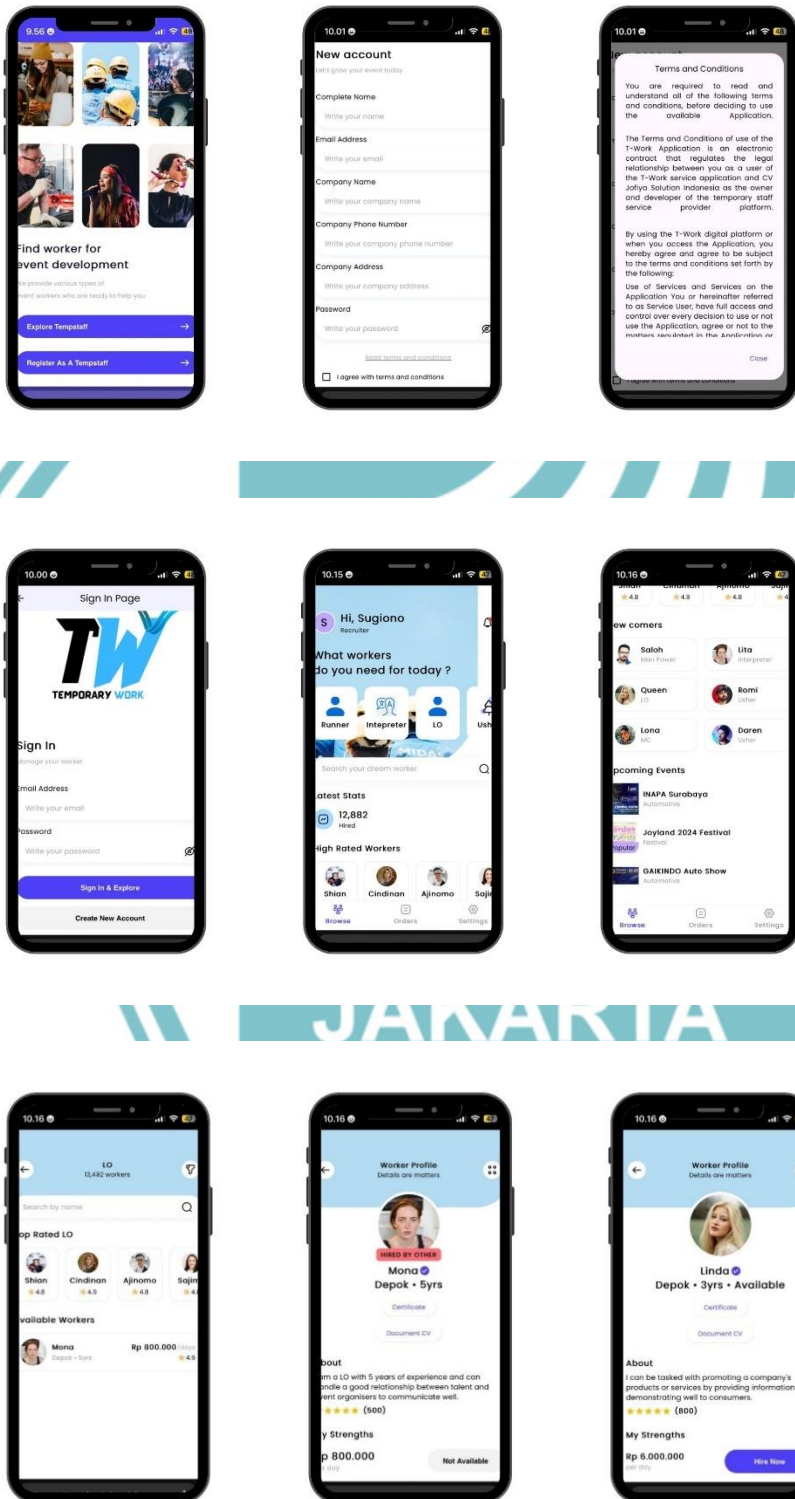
9.56

Find worker for event development

We provide various types of event workers who are ready to help you

Explore Tempstaff

Register As A Tempstaff

10.01

New account

Let's grow your event today

Complete Name

Write your name

Email Address

Write your email

Company Name

Write your company name

Company Phone Number

Write your company phone number

Company Address

Write your company address

Password

Write your password

Read terms and conditions

I agree with terms and conditions

10.01

Terms and Conditions

You are required to read and understand all of the following terms and conditions, before deciding to use the available Application.

The Terms and Conditions of use of the T-Work Application is an electronic contract that regulates the legal relationship between you as a subject of the T-Work service application and CV Jofiya Solution Indonesia as the owner and developer of the temporary staff service provider platform.

By using the T-Work digital platform or when you access the Application, you hereby agree and agree to be subject to the terms and conditions set forth by the following:

Use of Services and Services on the Application You or hereinafter referred to as Service User, have full access and control over every decision to use or not use the Application, agree or not to the matters regulated in the Application or

Close

I agree with terms and conditions

10.00

Sign In Page

TW

TEMPORARY WORK

Sign In

Manage your worker

Email Address

Write your email

Password

Write your password

Sign In & Explore

Create New Account

10.15

S Hi, Sugiono

Recruiter

What workers do you need for today ?

Runner

Intepreter

LO

Ush

Search your dream worker

Latest Stats

12,882

Hired

High Rated Workers

Shian

Cindinan

Ajinomo

Saji

Browse

Orders

Settings

10.16

Shian

Cindinan

Ajinomo

Saji

4.8

4.9

4.8

4

ew comers

Saloh

Man Power

Lita

Interpreter

Queen

LO

Romi

Usher

Lona

MC

Daren

Usher

pcoming Events

INAPA Surabaya

Automotive

Joyland 2024 Festival

Festival

Popular

GAIKINDO Auto Show

Automotive

Browse

Orders

Settings

JAKARTA

10.16

LO

13,492 workers

Search by name

op Rated LO

Shian

4.8

Cindinan

4.9

Ajinomo

4.8

Sajin

4.

vailable Workers

Mona

Depok • 5yrs

Rp 800.000/days

4.9

10.16

Worker Profile

Details are matters

HIRED BY OTHER

Mona

Depok • 5yrs

Certificate

Document CV

bout

am a LO with 5 years of experience and can andle a good relationship between talent and vent organisers to communicate well.

(500)

y Strengths

p 800.000

er day

Not Available

10.16

Worker Profile

Details are matters

Linda

Depok • 3yrs • Available

Certificate

Document CV

About

I can be tasked with promoting a company's products or services by providing information demonstrating well to consumers.

(800)

My Strengths

Rp 6.000.000

per day

Hire Now